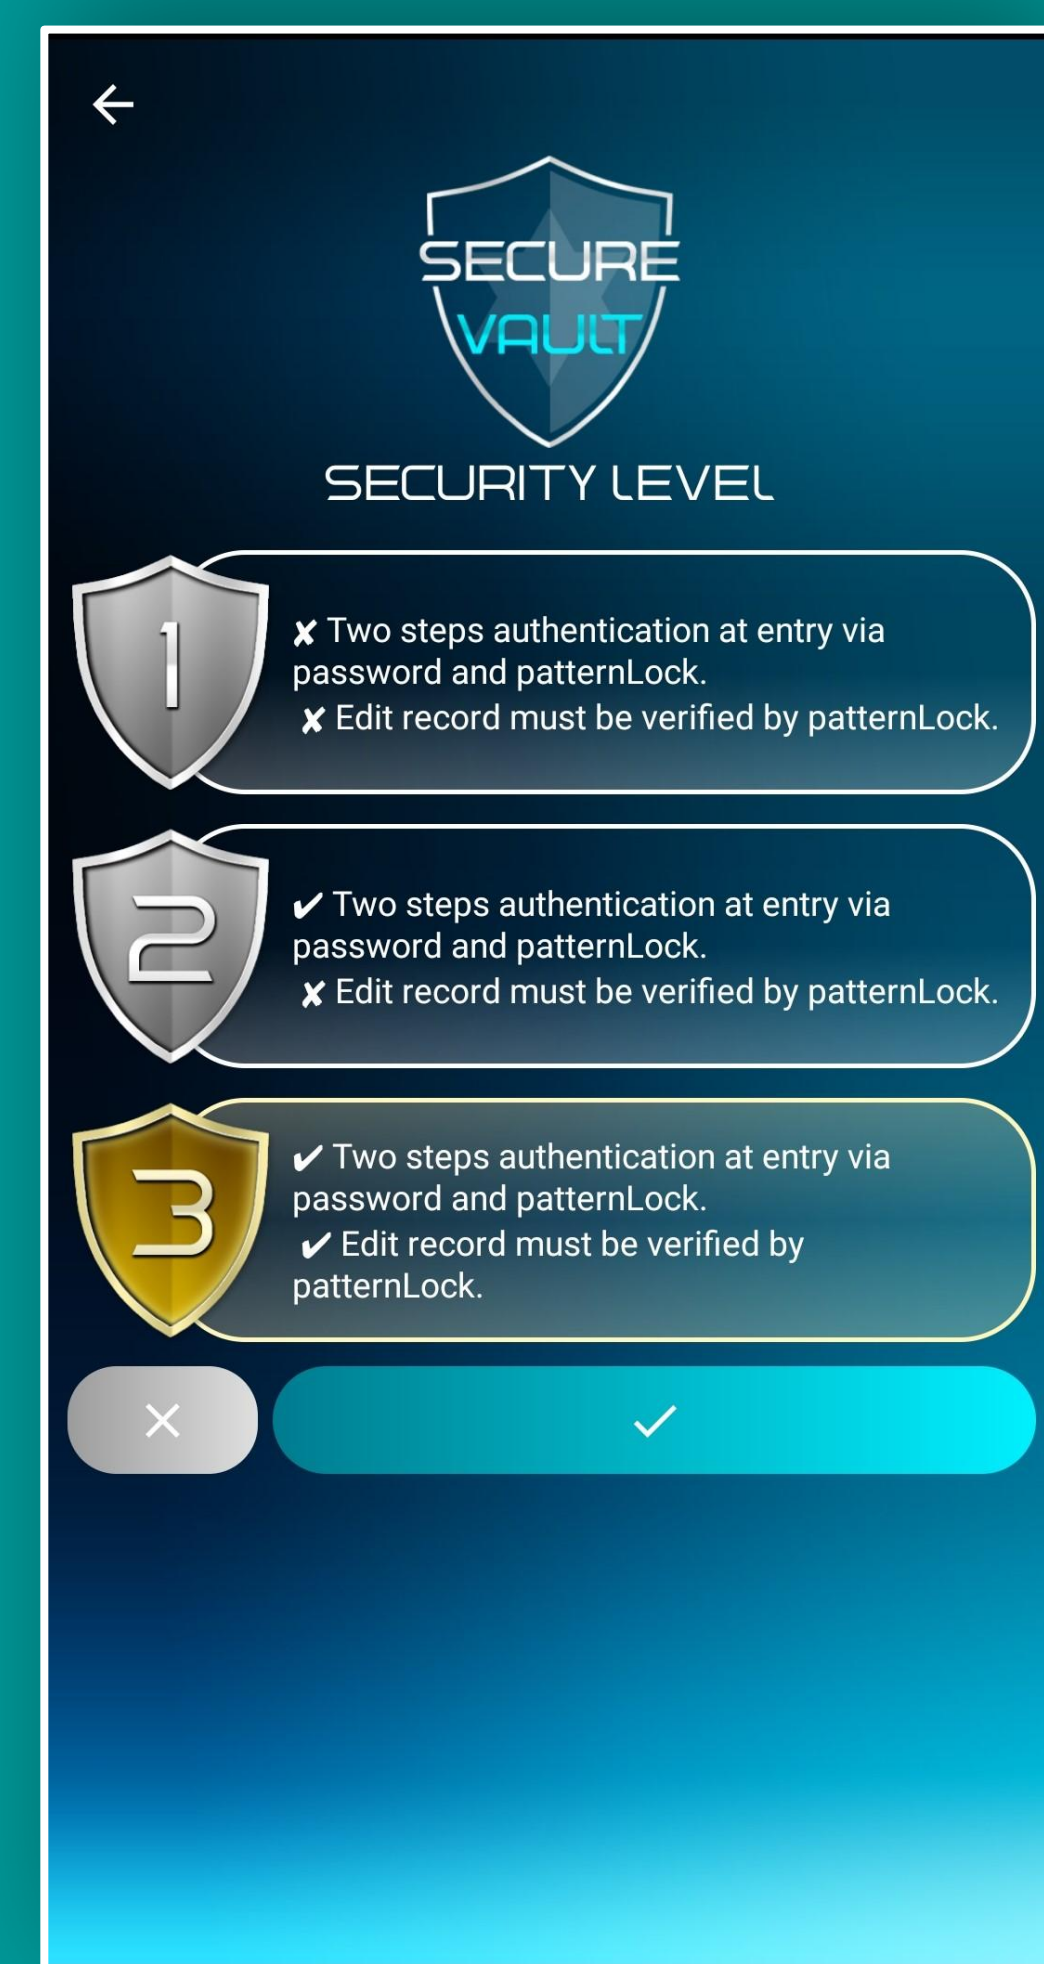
←

SECURE
VAULT

SECURITY LEVEL

1
✘ Two steps authentication at entry via password and patternLock.
✘ Edit record must be verified by patternLock.

2
✔ Two steps authentication at entry via password and patternLock.
✘ Edit record must be verified by patternLock.

3
✔ Two steps authentication at entry via password and patternLock.
✔ Edit record must be verified by patternLock.

✕

✓